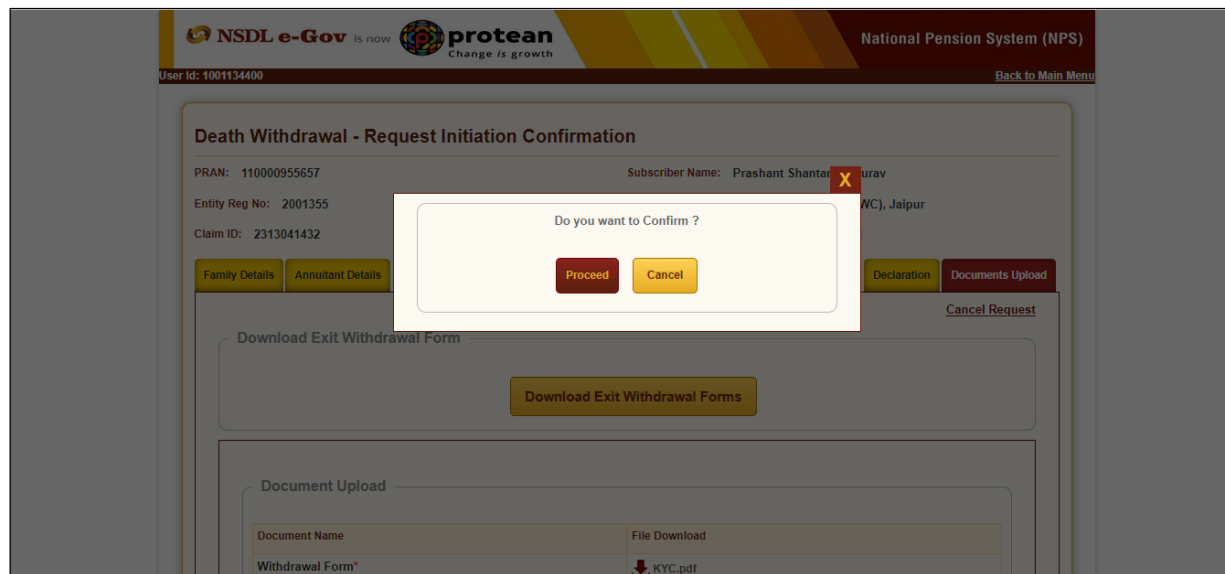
NSDL e-Gov is now protean
Change is growth

National Pension System (NPS)

User Id: 1001134400

Back to Main Menu

Death Withdrawal - Request Initiation Confirmation

PRAN: 110000955657

Subscriber Name: Prashant Shantar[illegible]urav

Entity Reg No: 2001355

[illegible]WC), Jaipur

Claim ID: 2313041432

X

Do you want to Confirm ?

Proceed

Cancel

Family Details

Annuitant Details

Declaration

Documents Upload

Cancel Request

Download Exit Withdrawal Form

Download Exit Withdrawal Forms

Document Upload

| Document Name | File Download |
|---|---|
| Withdrawal Form* | KYC.pdf |